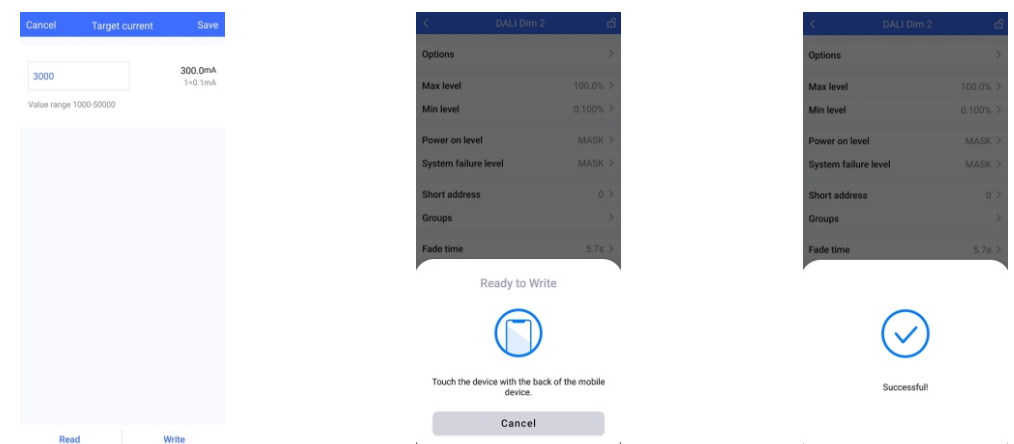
Cancel Target current Save

3000

300.0mA
1=0.1mA

Value range 1000-50000

Read Write

<
DALI Dim 2

Options >

Max level 100.0% >

Min level 0.100% >

Power on level MASK >

System failure level MASK >

Short address 0 >

Groups >

Fade time 5.7s >

Ready to Write

Touch the device with the back of the mobile device.

Cancel

<
DALI Dim 2

Options >

Max level 100.0% >

Min level 0.100% >

Power on level MASK >

System failure level MASK >

Short address 0 >

Groups >

Fade time 5.7s >

Successful!